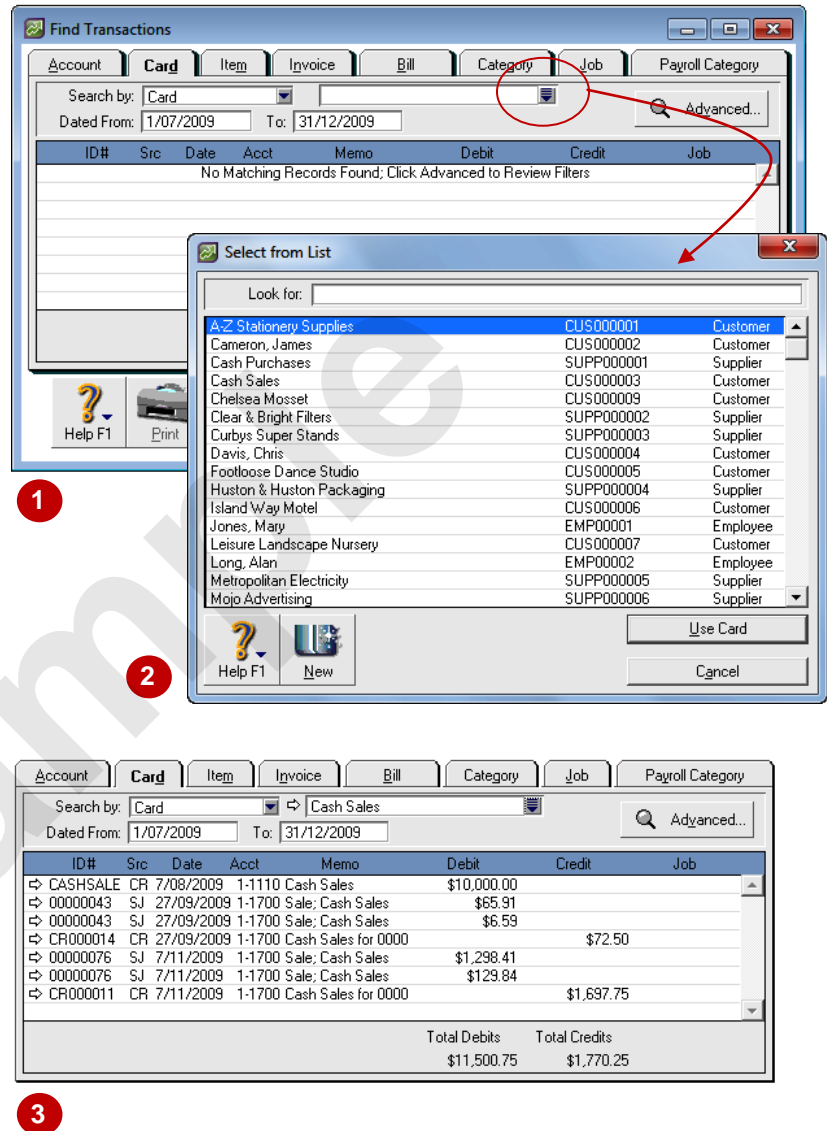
Find Transactions

Account | Card | Item | Invoice | Bill | Category | Job | Payroll Category

Search by: Card
Dated From: 1/07/2009 To: 31/12/2009
Advanced...

| ID# | Src | Date | Acct | Memo | Debit | Credit | Job |
|---|---|---|---|---|---|---|---|
| No Matching Records Found; Click Advanced to Review Filters | | | | | | | |

Help F1 Print

1

Select from List

Look for:

| | | |
|---|---|---|
| A-Z Stationery Supplies | CUS000001 | Customer |
| Cameron, James | CUS000002 | Customer |
| Cash Purchases | SUPP000001 | Supplier |
| Cash Sales | CUS000003 | Customer |
| Chelsea Mosset | CUS000009 | Customer |
| Clear & Bright Filters | SUPP000002 | Supplier |
| Curbys Super Stands | SUPP000003 | Supplier |
| Davis, Chris | CUS000004 | Customer |
| Footloose Dance Studio | CUS000005 | Customer |
| Huston & Huston Packaging | SUPP000004 | Supplier |
| Island Way Motel | CUS000006 | Customer |
| Jones, Mary | EMP00001 | Employee |
| Leisure Landscape Nursery | CUS000007 | Customer |
| Long, Alan | EMP00002 | Employee |
| Metropolitan Electricity | SUPP000005 | Supplier |
| Mojo Advertising | SUPP000006 | Supplier |

Help F1 New
Use Card
Cancel

2

Account | Card | Item | Invoice | Bill | Category | Job | Payroll Category

Search by: Card ⇨ Cash Sales
Dated From: 1/07/2009 To: 31/12/2009
Advanced...

| ID# | Src | Date | Acct | Memo | Debit | Credit | Job |
|---|---|---|---|---|---|---|---|
| ⇨ CASHSALE | CR | 7/08/2009 | 1-1110 | Cash Sales | $10,000.00 | | |
| ⇨ 00000043 | SJ | 27/09/2009 | 1-1700 | Sale; Cash Sales | $65.91 | | |
| ⇨ 00000043 | SJ | 27/09/2009 | 1-1700 | Sale; Cash Sales | $6.59 | | |
| ⇨ CR000014 | CR | 27/09/2009 | 1-1700 | Cash Sales for 0000 | | $72.50 | |
| ⇨ 00000076 | SJ | 7/11/2009 | 1-1700 | Sale; Cash Sales | $1,298.41 | | |
| ⇨ 00000076 | SJ | 7/11/2009 | 1-1700 | Sale; Cash Sales | $129.84 | | |
| ⇨ CR000011 | CR | 7/11/2009 | 1-1700 | Cash Sales for 0000 | | $1,697.75 | |

Total Debits $11,500.75 Total Credits $1,770.25

3